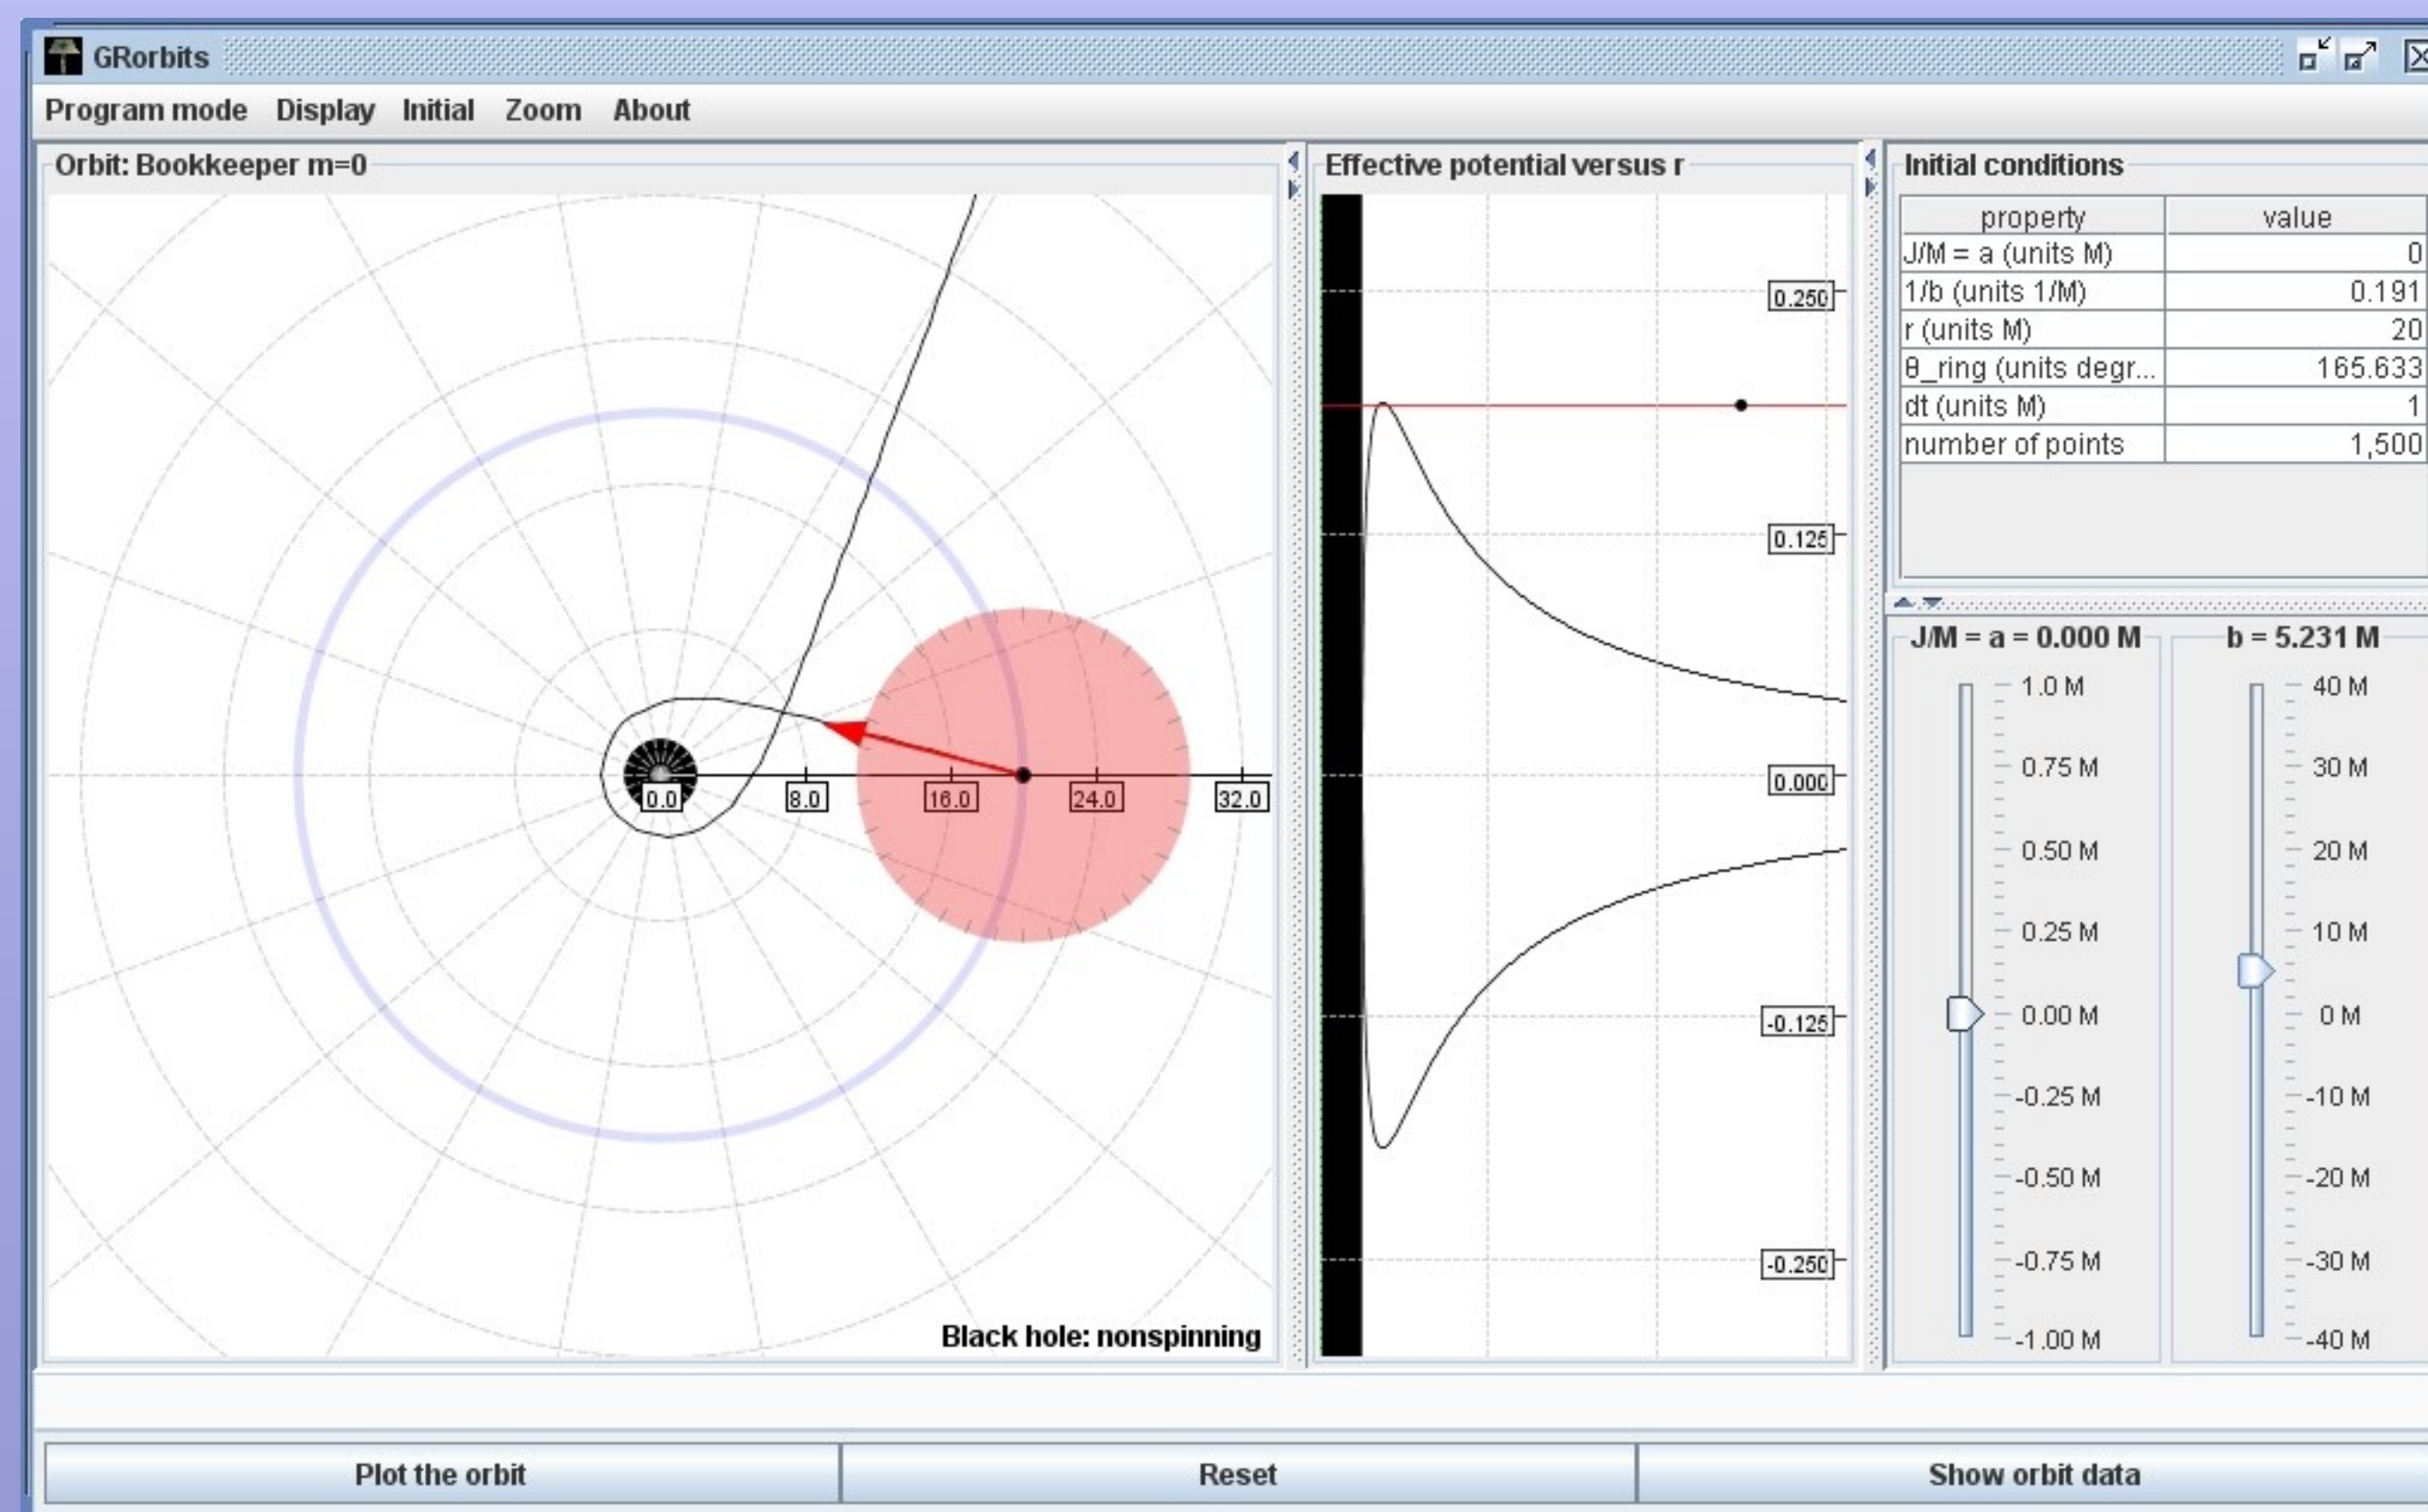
GRorbits

Program mode Display Initial Zoom About

Orbit: Bookkeeper m=0

0.0 8.0 16.0 24.0 32.0

Black hole: nonspinning

Effective potential versus r

0.250
0.125
0.000
-0.125
-0.250

Initial conditions

| property | value |
|---|---|
| J/M = a (units M) | 0 |
| 1/b (units 1/M) | 0.191 |
| r (units M) | 20 |
| θ_ring (units degr... | 165.633 |
| dt (units M) | 1 |
| number of points | 1,500 |

J/M = a = 0.000 M

1.0 M
0.75 M
0.50 M
0.25 M
0.00 M
-0.25 M
-0.50 M
-0.75 M
-1.00 M

b = 5.231 M

40 M
30 M
20 M
10 M
0 M
-10 M
-20 M
-30 M
-40 M

Plot the orbit Reset Show orbit data